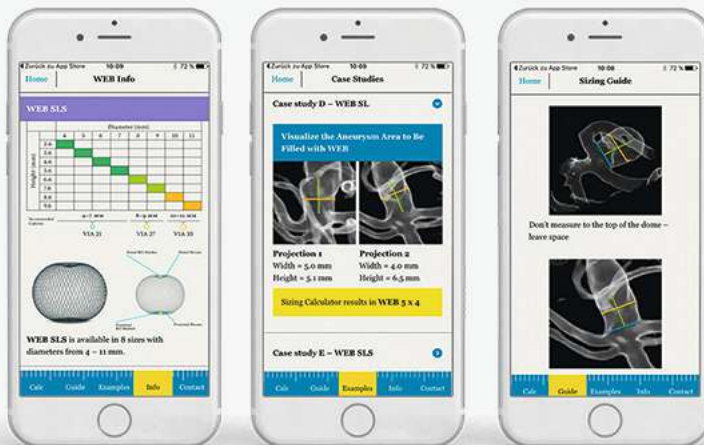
◂Zurück zu App Store 10:09 72 %

Home WEB Info

WEB SLS

Diameter (mm)

4 5 6 7 8 9 10 11

Height (mm)

3.6
5.6
6.0
6.8
7.0
8.0
8.6
9.6

Recommended Catheter

4–7 mm 8–9 mm 10–11 mm

VIA 21 VIA 27 VIA 33

WEB SLS is available in 8 sizes with diameters from 4 – 11 mm.

Calc Guide Examples Info Contact

◂Zurück zu App Store 10:09 72 %

Home Case Studies

Case study D – WEB SL

Visualize the Aneurysm Area to Be Filled with WEB

Projection 1
Width = 5.0 mm
Height = 5.1 mm

Projection 2
Width = 4.0 mm
Height = 6.5 mm

Sizing Calculator results in WEB 5 x 4

Case study E – WEB SLS

Calc Guide Examples Info Contact

◂Zurück zu App Store 10:06 72 %

Home Sizing Guide

Don't measure to the top of the dome – leave space

Calc Guide Examples Info Contact